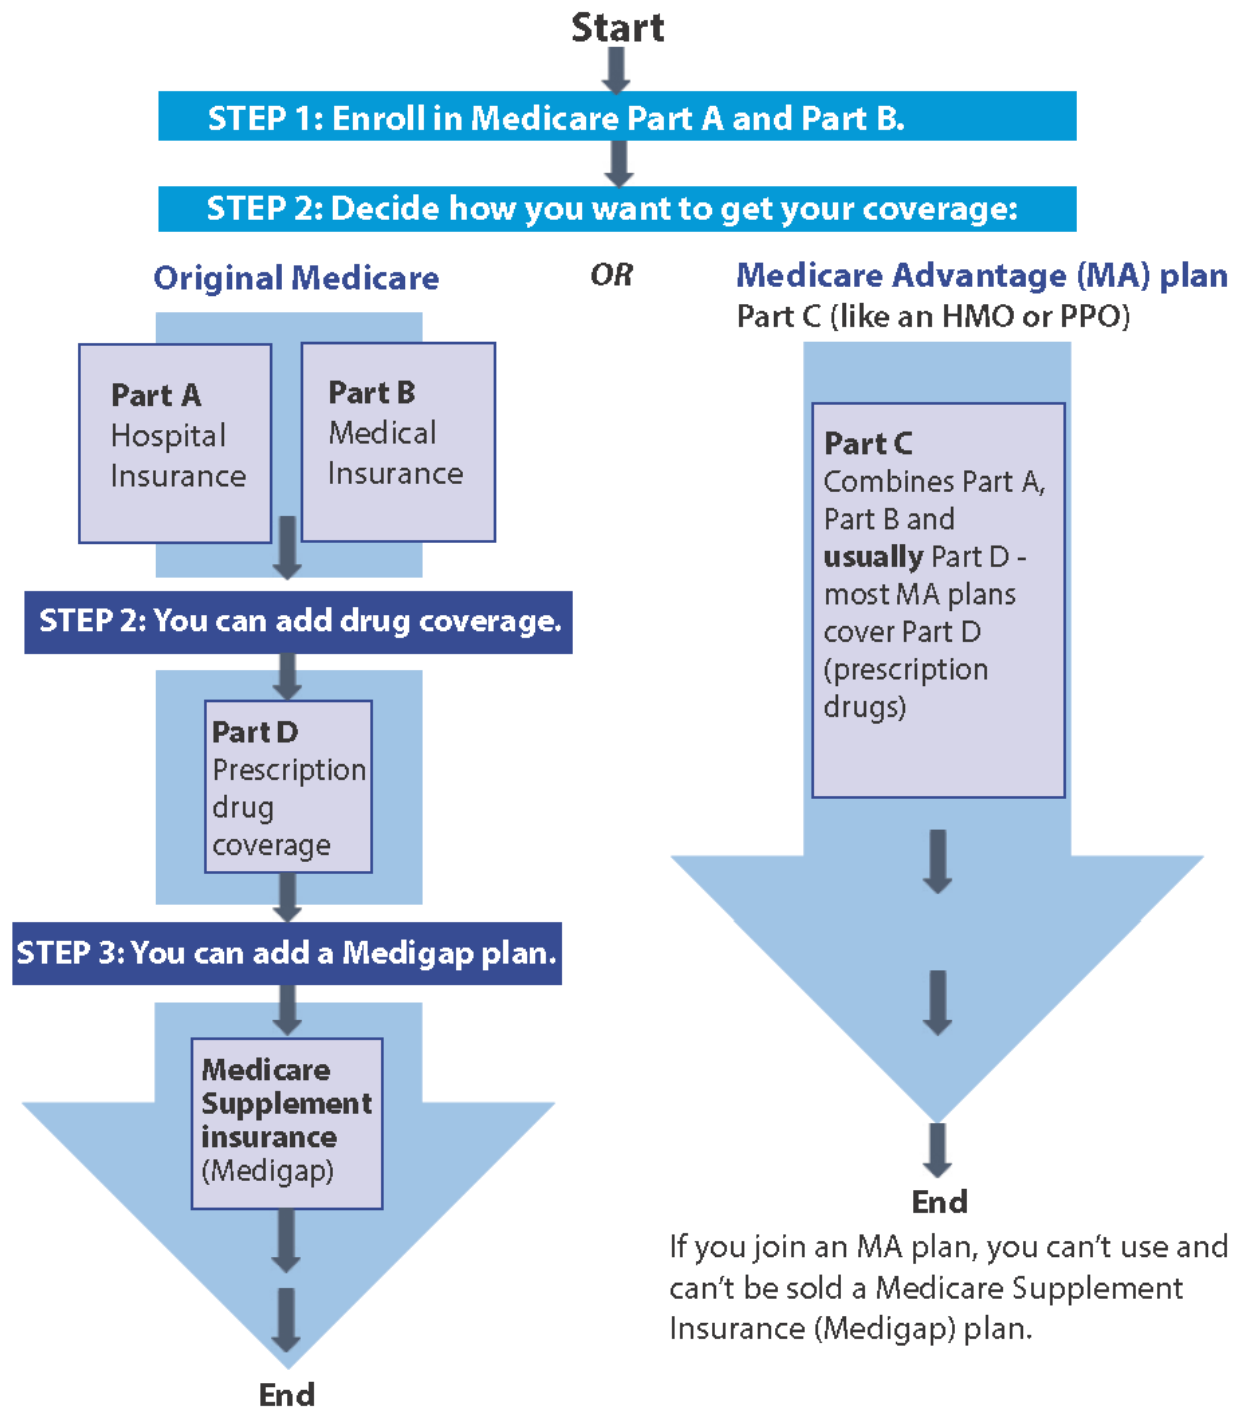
Start

STEP 1: Enroll in Medicare Part A and Part B.

STEP 2: Decide how you want to get your coverage:

Original Medicare

OR

Medicare Advantage (MA) plan
Part C (like an HMO or PPO)

Part A
Hospital Insurance

Part B
Medical Insurance

STEP 2: You can add drug coverage.

Part D
Prescription drug coverage

STEP 3: You can add a Medigap plan.

Medicare Supplement insurance (Medigap)

End

Part C
Combines Part A, Part B and **usually** Part D - most MA plans cover Part D (prescription drugs)

End

If you join an MA plan, you can't use and can't be sold a Medicare Supplement Insurance (Medigap) plan.